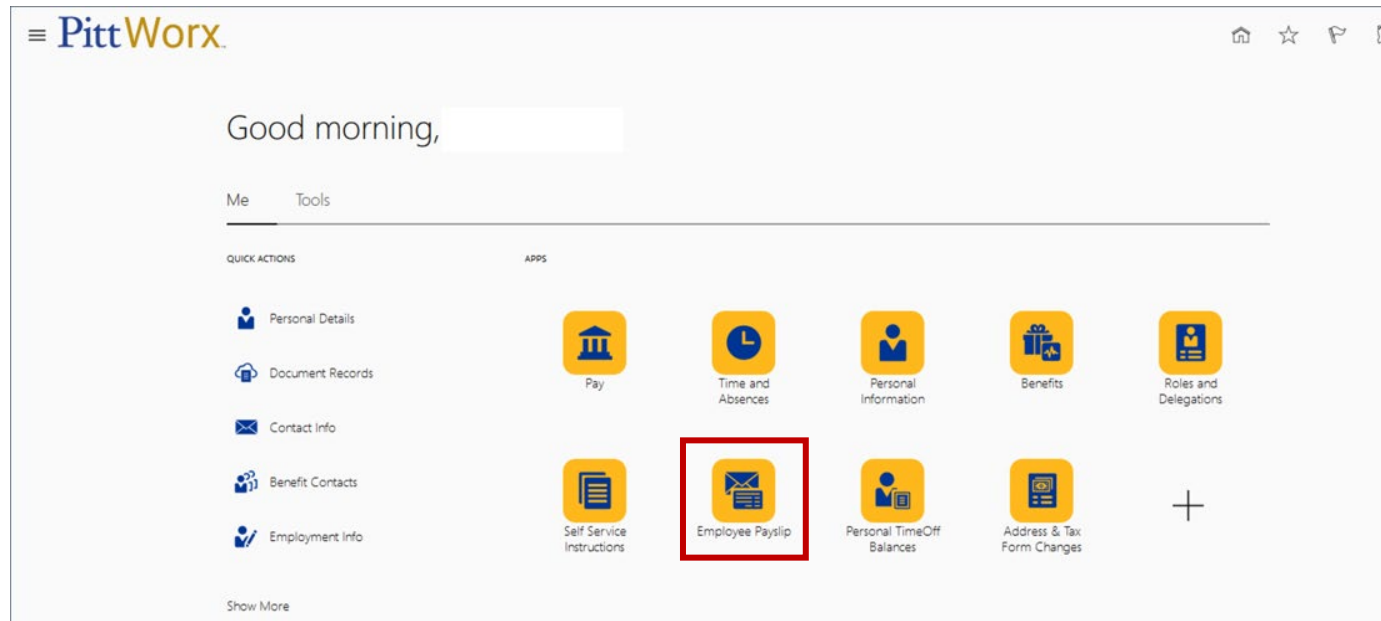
≡ PittWorx.

Good morning,

Me Tools

QUICK ACTIONS

Personal Details

Document Records

Contact Info

Benefit Contacts

Employment Info

Show More

APPS

Pay

Time and Absences

Personal Information

Benefits

Roles and Delegations

Self Service Instructions

Employee Payslip

Personal TimeOff Balances

Address & Tax Form Changes

+